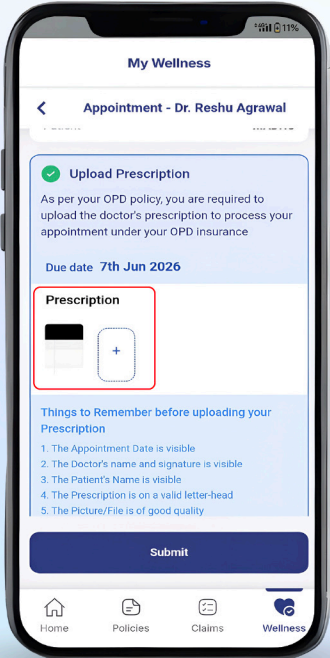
11%

My Wellness

Appointment - Dr. Reshu Agrawal

Upload Prescription

As per your OPD policy, you are required to upload the doctor's prescription to process your appointment under your OPD insurance

Due date 7th Jun 2026

Prescription

+

Things to Remember before uploading your Prescription

1. The Appointment Date is visible
2. The Doctor's name and signature is visible
3. The Patient's Name is visible
4. The Prescription is on a valid letter-head
5. The Picture/File is of good quality

Submit

Home Policies Claims Wellness